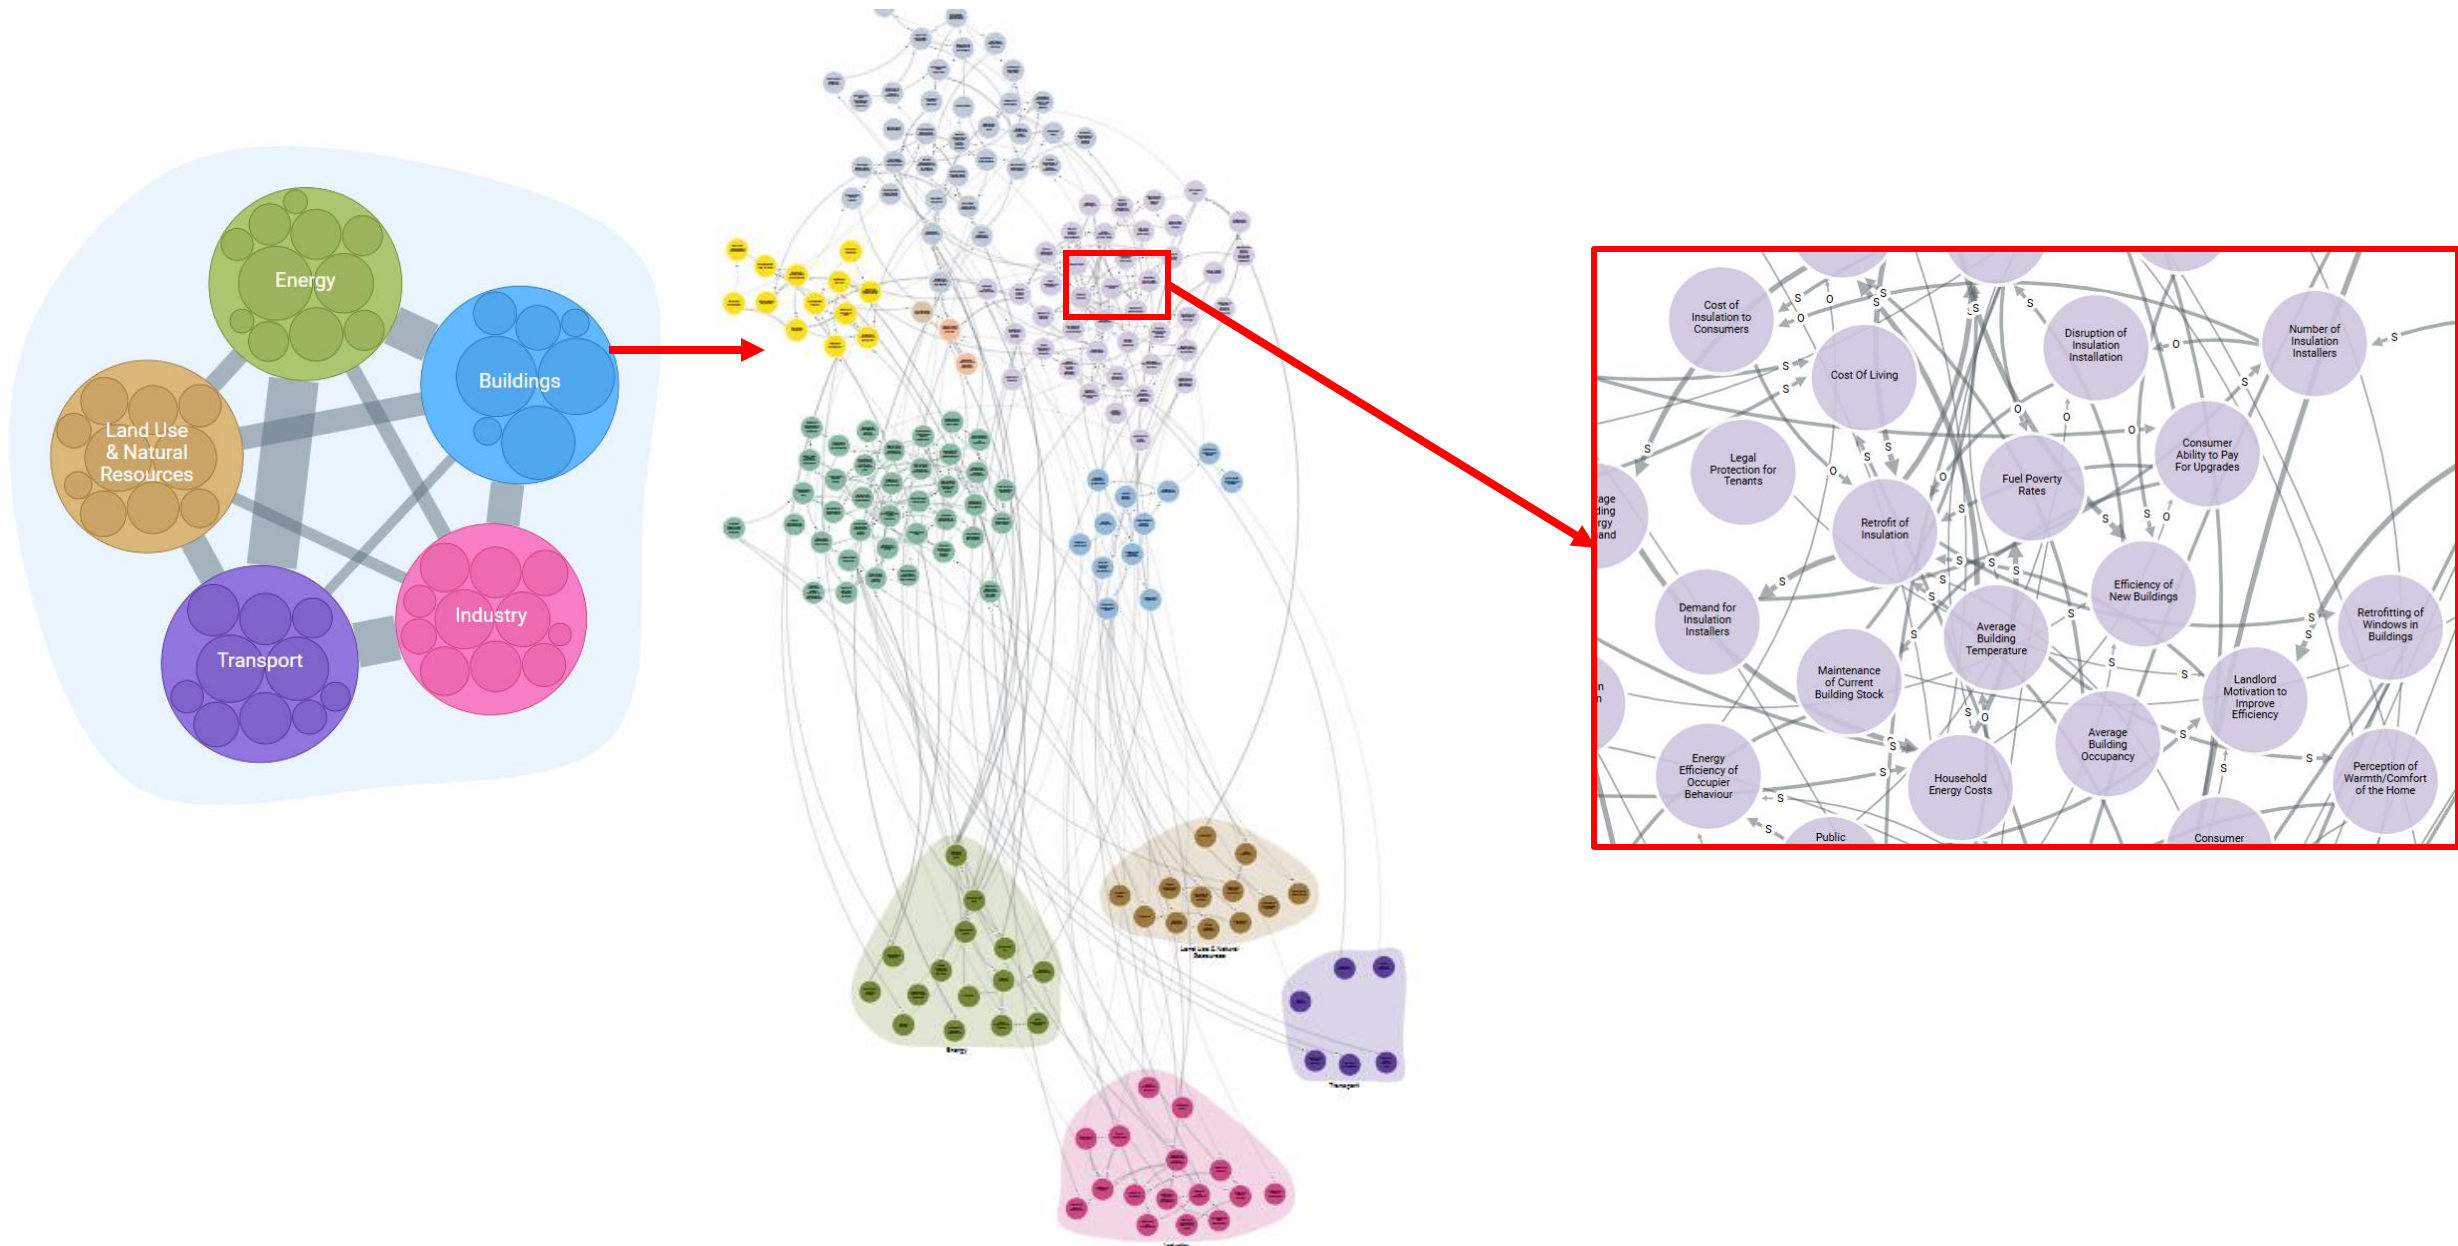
Energy

Buildings

Land Use & Natural Resources

Transport

Industry

Energy

Land Use & Natural Resources

Transport

Industry

Cost of Insulation to Consumers

Cost Of Living

Disruption of Insulation Installation

Number of Insulation Installers

Legal Protection for Tenants

Fuel Poverty Rates

Consumer Ability to Pay For Upgrades

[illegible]age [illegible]ding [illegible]rgy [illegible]and

Retrofit of Insulation

Efficiency of New Buildings

Demand for Insulation Installers

Average Building Temperature

Retrofitting of Windows in Buildings

Maintenance of Current Building Stock

Landlord Motivation to Improve Efficiency

Energy Efficiency of Occupier Behaviour

Household Energy Costs

Average Building Occupancy

Perception of Warmth/Comfort of the Home

Public

Consumer

S O S O S S S S S O S O S O O O O S S S O S S S S S S S S S S S S O S S S S S S S S S S S